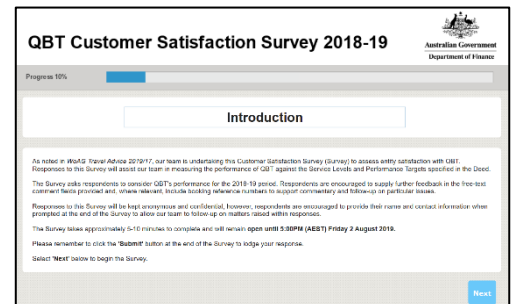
QBT Customer Satisfaction Survey 2018-19

Australian Government
Department of Finance

Progress 10%

Introduction

As noted in WoAG Travel Advice 2019/17, our team is undertaking this Customer Satisfaction Survey (Survey) to assess entity satisfaction with QBT. Responses to this Survey will assist our team in measuring the performance of QBT against the Service Levels and Performance Targets specified in the Deed.

The Survey asks respondents to consider QBT's performance for the 2018-19 period. Respondents are encouraged to supply further feedback in the free-text comment fields provided and, where relevant, include booking reference numbers to support commentary and follow-up on particular issues.

Responses to this Survey will be kept anonymous and confidential, however, respondents are encouraged to provide their name and contact information when prompted at the end of the Survey to allow our team to follow-up on matters raised within responses.

The Survey takes approximately 5-10 minutes to complete and will remain open until 5:00PM (AEST) Friday 2 August 2019.

Please remember to click the 'Submit' button at the end of the Survey to lodge your response.

Select 'Next' below to begin the Survey.

Next